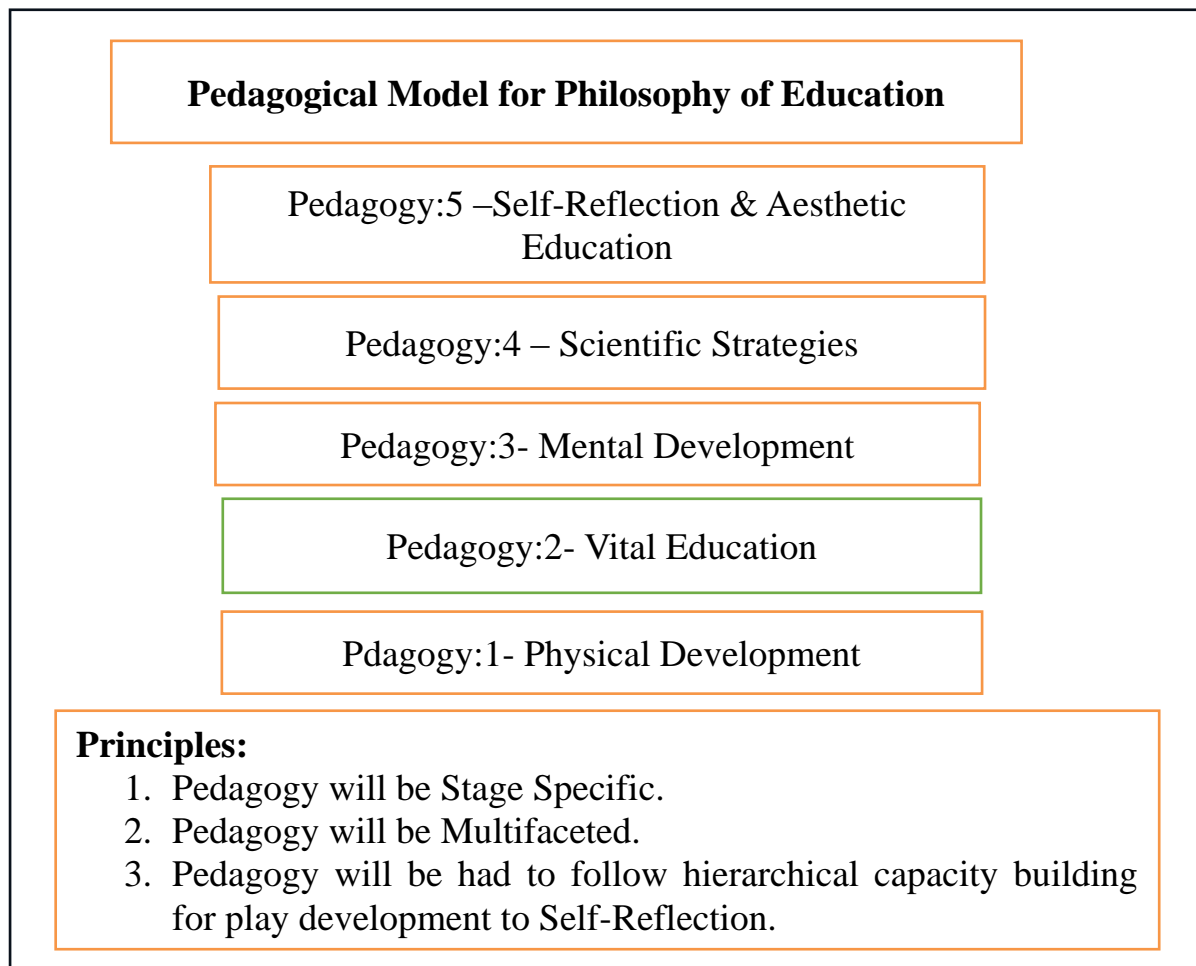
**Pedagogical Model for Philosophy of Education**

Pedagogy:5 –Self-Reflection & Aesthetic Education

Pedagogy:4 – Scientific Strategies

Pedagogy:3- Mental Development

Pedagogy:2- Vital Education

Pdagogy:1- Physical Development

**Principles:**
1. Pedagogy will be Stage Specific.
2. Pedagogy will be Multifaceted.
3. Pedagogy will be had to follow hierarchical capacity building for play development to Self-Reflection.